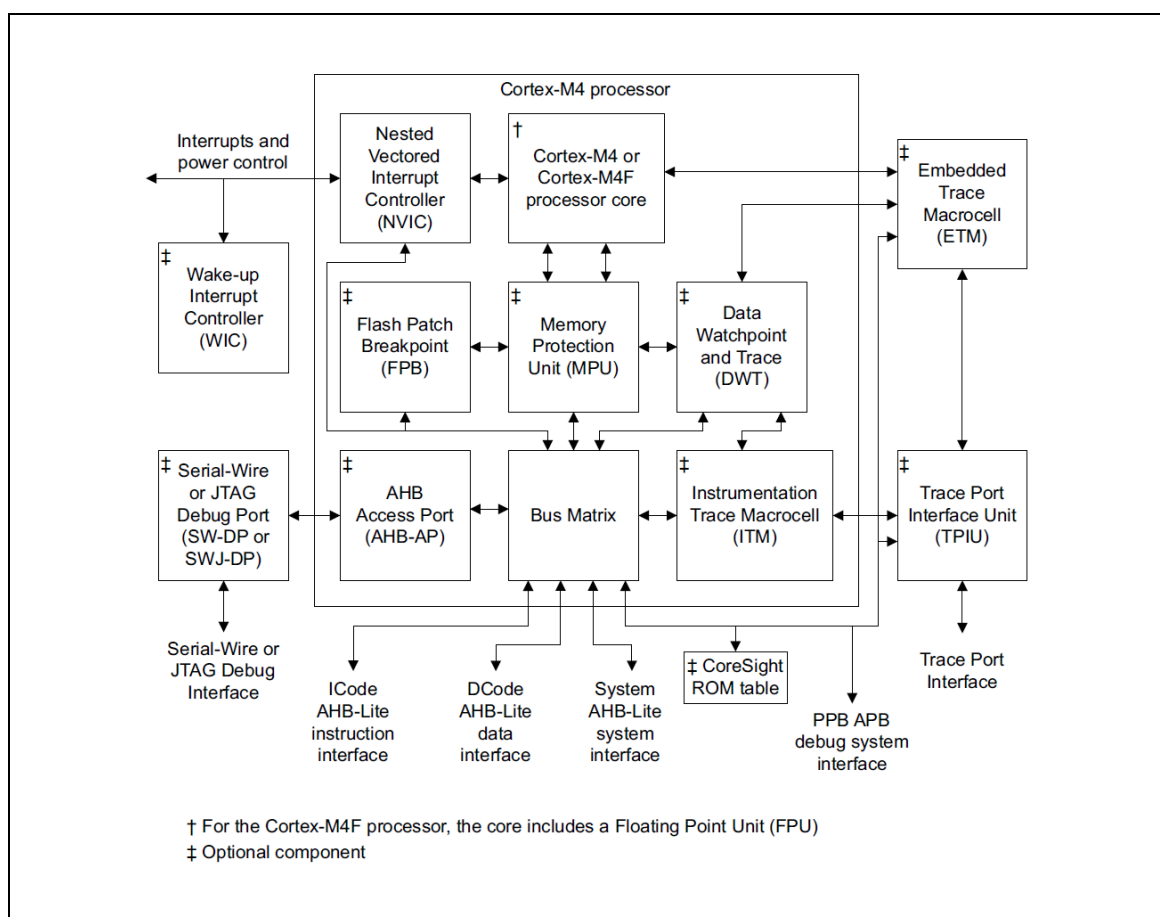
Cortex-M4 processor

Interrupts and power control

Nested Vectored Interrupt Controller (NVIC)

† Cortex-M4 or Cortex-M4F processor core

‡ Embedded Trace Macrocell (ETM)

‡ Wake-up Interrupt Controller (WIC)

‡ Flash Patch Breakpoint (FPB)

‡ Memory Protection Unit (MPU)

‡ Data Watchpoint and Trace (DWT)

‡ Serial-Wire or JTAG Debug Port (SW-DP or SWJ-DP)

‡ AHB Access Port (AHB-AP)

Bus Matrix

‡ Instrumentation Trace Macrocell (ITM)

‡ Trace Port Interface Unit (TPIU)

Serial-Wire or JTAG Debug Interface

ICode AHB-Lite instruction interface

DCode AHB-Lite data interface

System AHB-Lite system interface

‡ CoreSight ROM table

PPB APB debug system interface

Trace Port Interface

† For the Cortex-M4F processor, the core includes a Floating Point Unit (FPU)
‡ Optional component